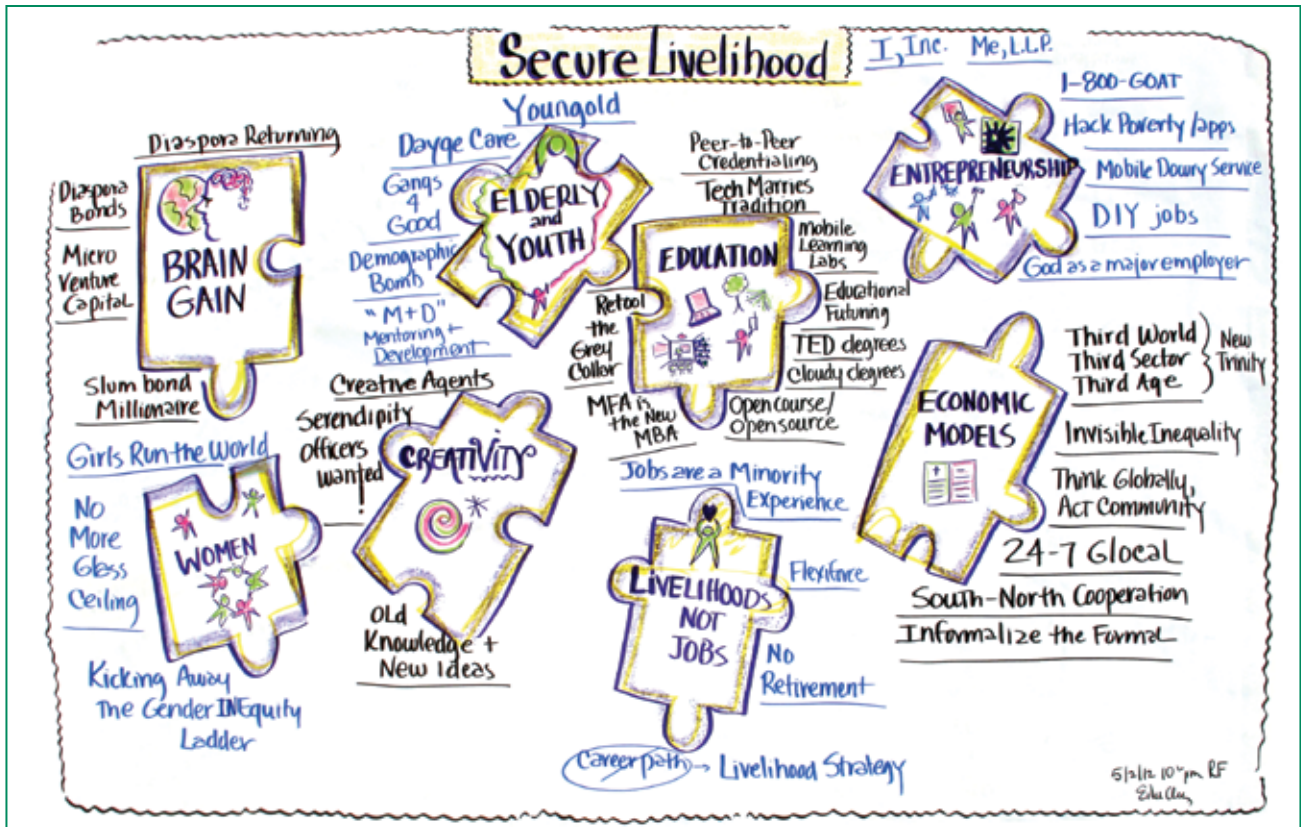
Secure Livelihood

I, Inc. Me, L.L.P.

Diaspora Returning

Diaspora Bonds

Micro Venture Capital

BRAIN GAIN

Slumbond Millionaire

Youngold

Dayge Care

Gangs 4 Good

Demographic Bomb

"M+D" Mentoring + Development

ELDERLY and YOUTH

Peer-to-Peer Credentialing

Tech Marries Tradition

EDUCATION

Mobile Learning Labs

Educational Futuring

Retool the Grey Collar

TED degrees

Cloudy degrees

MFA is the New MBA

Opencourse/ Opensource

1-800-GOAT

Hack Poverty/apps

Mobile Dowry Service

DIY jobs

God as a major employer

ENTREPRENEURSHIP

Third World
Third Sector
Third Age
New Trinity

ECONOMIC MODELS

Invisible Inequality

Think Globally, Act Community

24-7 Glocal

South-North Cooperation

Informalize the Formal

Creative Agents

Serendipity officers wanted!

CREATIVITY

Old Knowledge + New Ideas

Girls Run the World

No More Glass Ceiling

WOMEN

Kicking Away The Gender INEquity Ladder

Jobs are a Minority Experience

LIVELIHOODS NOT JOBS

Flexiforce

No Retirement

Career path → Livelihood Strategy

5/3/12 10pm RF
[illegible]